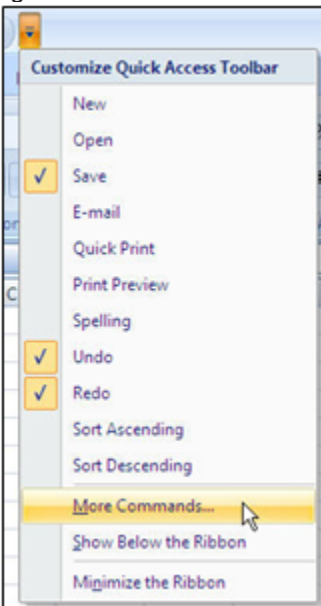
Customize Quick Access Toolbar

New

Open

✓ Save

E-mail

Quick Print

Print Preview

Spelling

✓ Undo

✓ Redo

Sort Ascending

Sort Descending

More Commands...

Show Below the Ribbon

Minimize the Ribbon